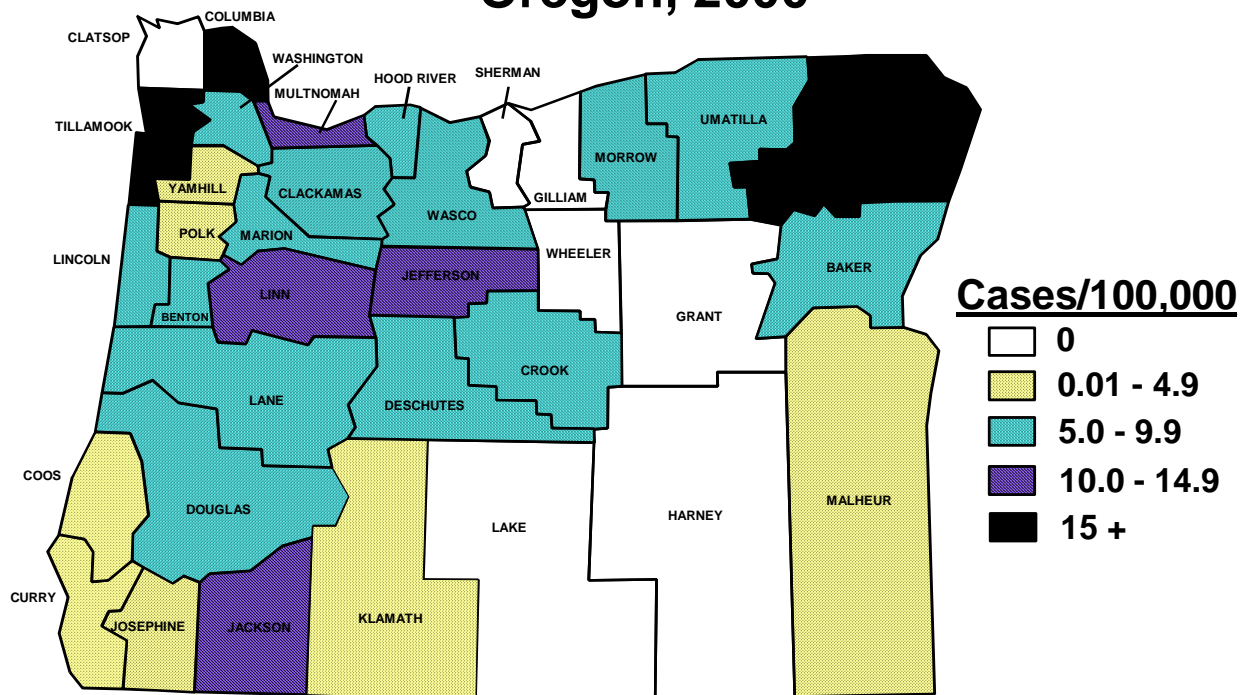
Oregon, 2000

COLUMBIA
CLATSOP
WASHINGTON
HOOD RIVER
SHERMAN
MULTNOMAH
UMATILLA
TILLAMOOK
MORROW
YAMHILL
CLACKAMAS
GILLIAM
WASCO
POLK
MARION
WHEELER
LINCOLN
BAKER
JEFFERSON
LINN
Cases/100,000
GRANT
BENTON
0
0.01 - 4.9
CROOK
LANE
5.0 - 9.9
DESCHUTES
10.0 - 14.9
COOS
MALHEUR
DOUGLAS
15 +
LAKE
HARNEY
CURRY
KLAMATH
JOSEPHINE
JACKSON